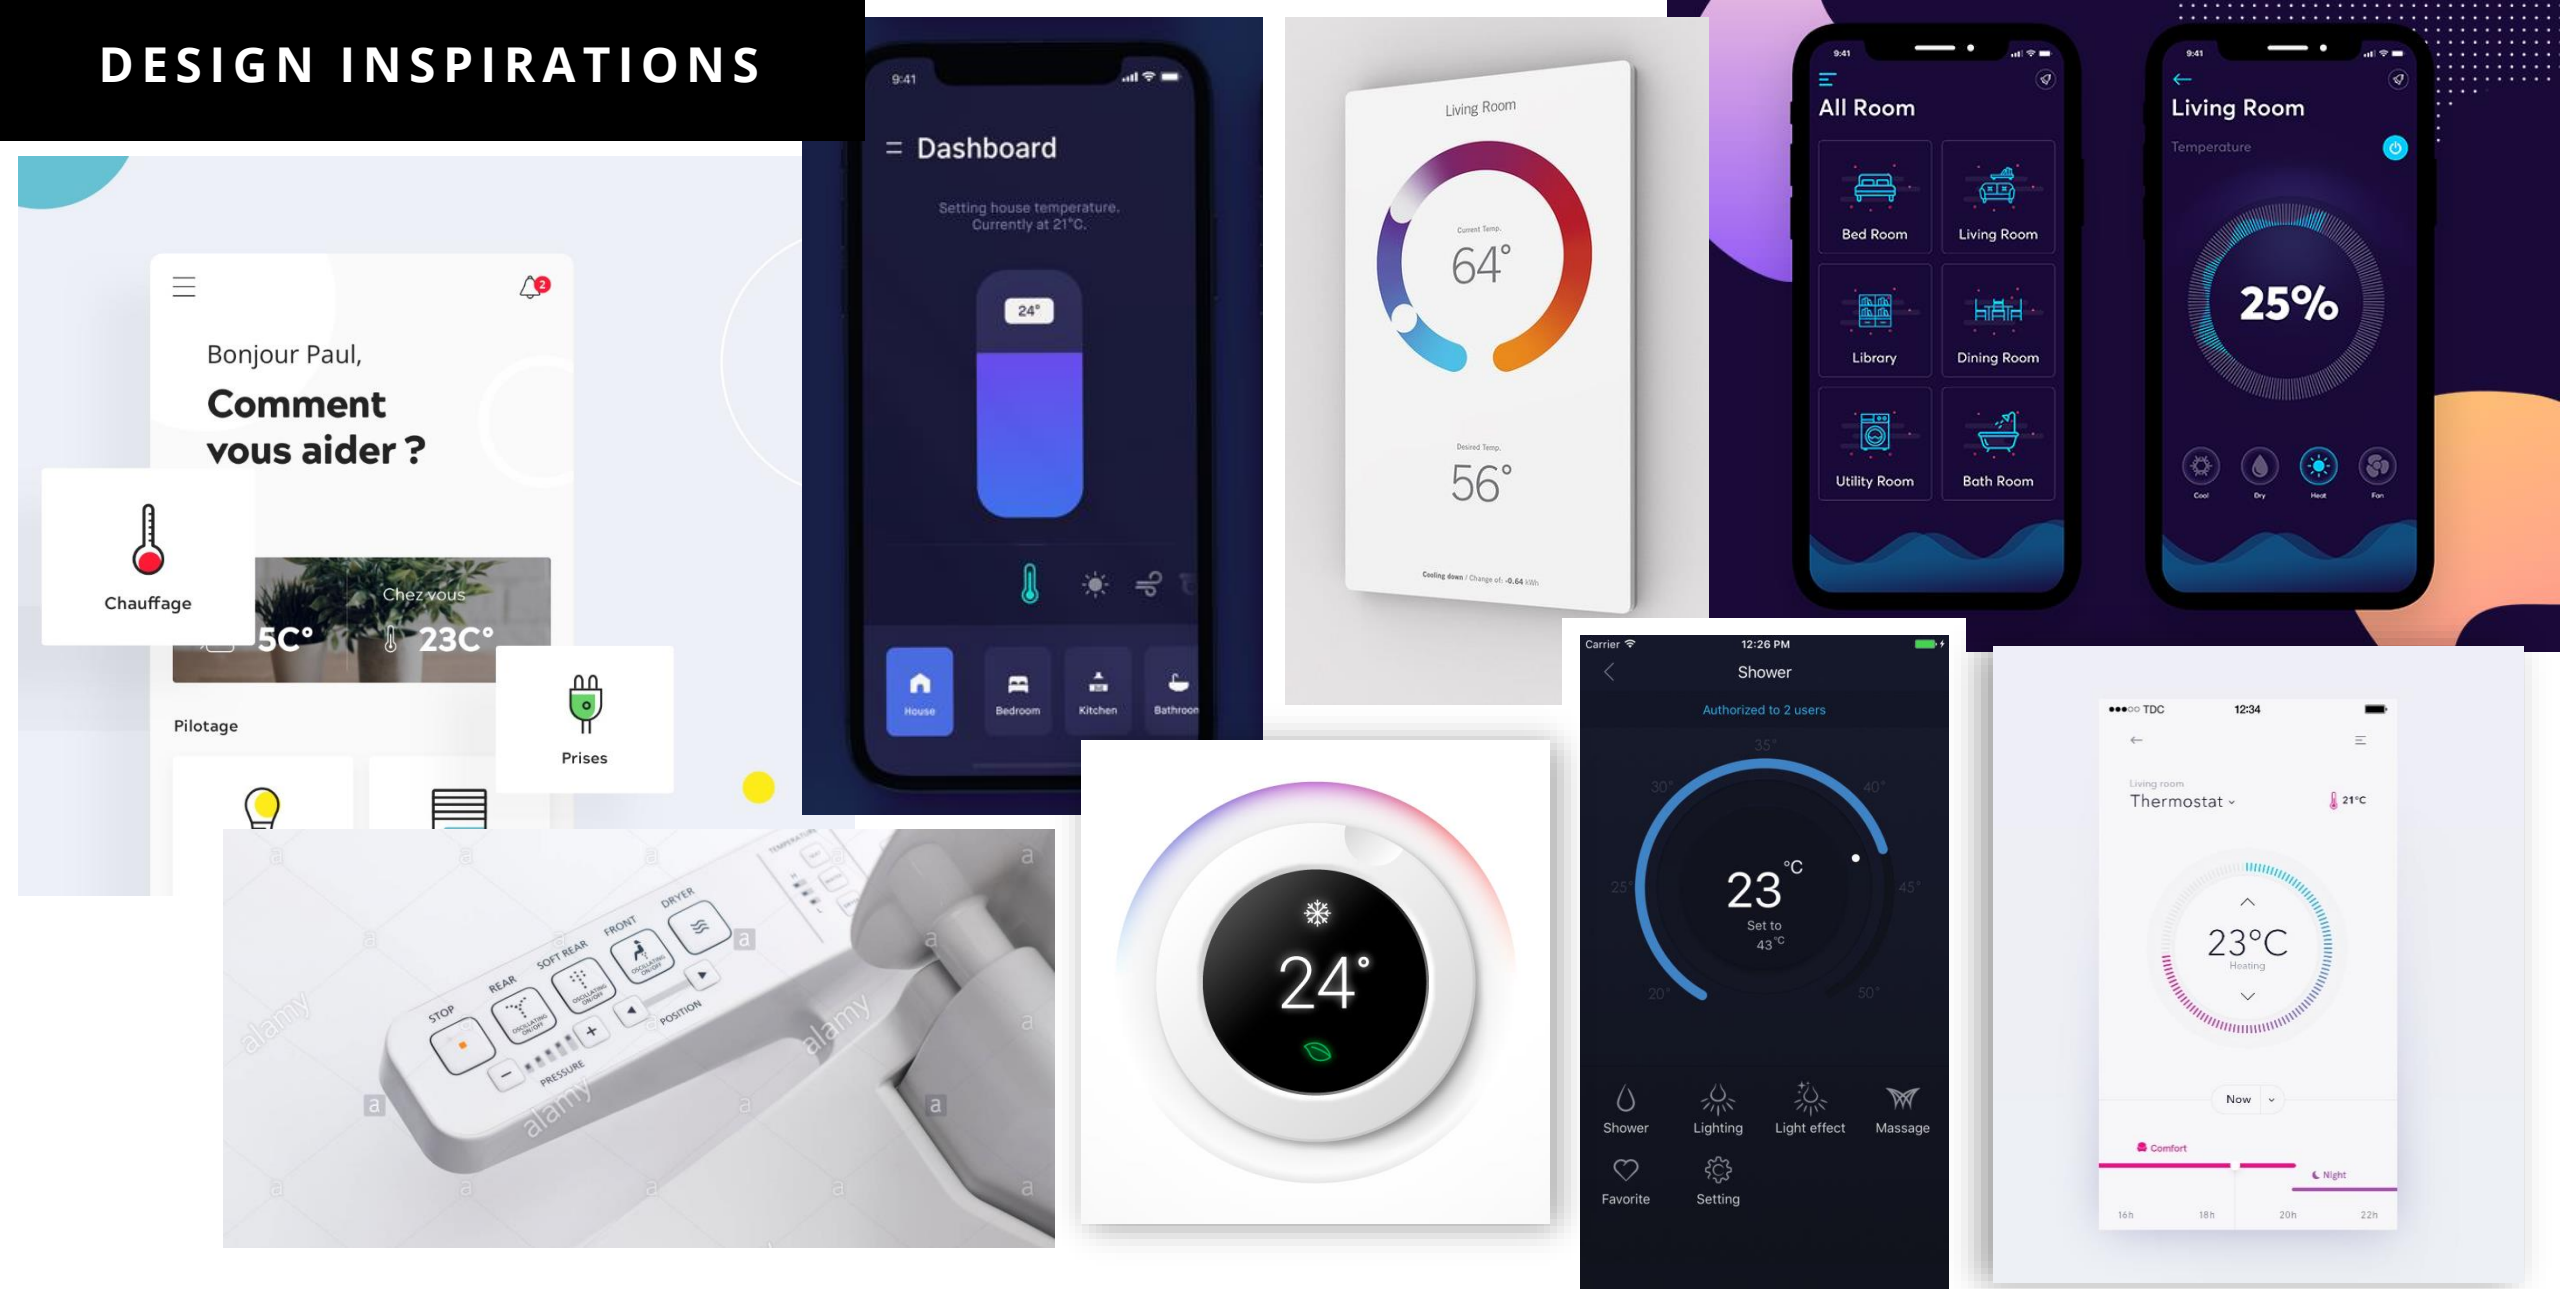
DESIGN INSPIRATIONS

Bonjour Paul,
Comment vous aider ?

Chauffage

Chez vous
5C°
23C°

Prises

Pilotage

9:41
Dashboard
Setting house temperature. Currently at 21°C.
24°
House
Bedroom
Kitchen
Bathroom

Living Room
Current Temp.
64°
Desired Temp.
56°
Cooling down / Change of: -0.64 kWh

9:41
All Room
Bed Room
Living Room
Library
Dining Room
Utility Room
Bath Room

9:41
Living Room
Temperature
25%
Cool
Dry
Heat
Fan

STOP
REAR
SOFT REAR
FRONT
DRYER
OSCILLATING ON/OFF
OSCILLATING ON/OFF
OSCILLATING ON/OFF
PRESSURE
POSITION
TEMPERATURE
alamy
alamy
alamy

24°

Carrier
12:26 PM
Shower
Authorized to 2 users
35°
30°
40°
25°
45°
20°
50°
23 °C
Set to
43 °C
Shower
Lighting
Light effect
Massage
Favorite
Setting

●●●○○ TDC
12:34
Living room
Thermostat
21°C
23°C
Heating
Now
Comfort
Night
16h
18h
20h
22h